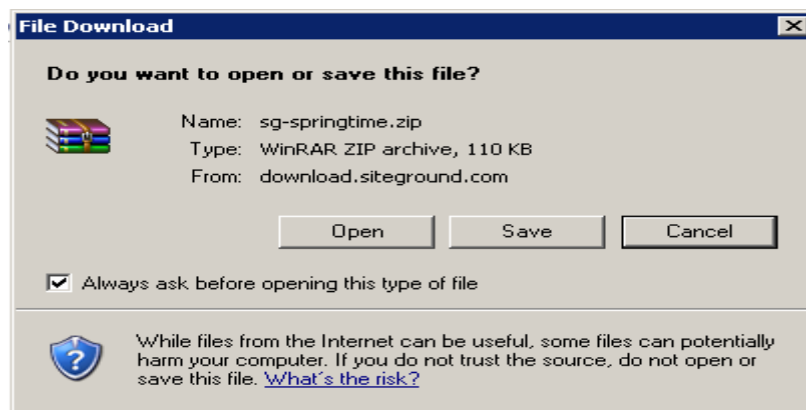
File Download

Do you want to open or save this file?

Name: sg-springtime.zip
Type: WinRAR ZIP archive, 110 KB
From: download.siteground.com

Open
Save
Cancel

Always ask before opening this type of file

While files from the Internet can be useful, some files can potentially harm your computer. If you do not trust the source, do not open or save this file. What's the risk?